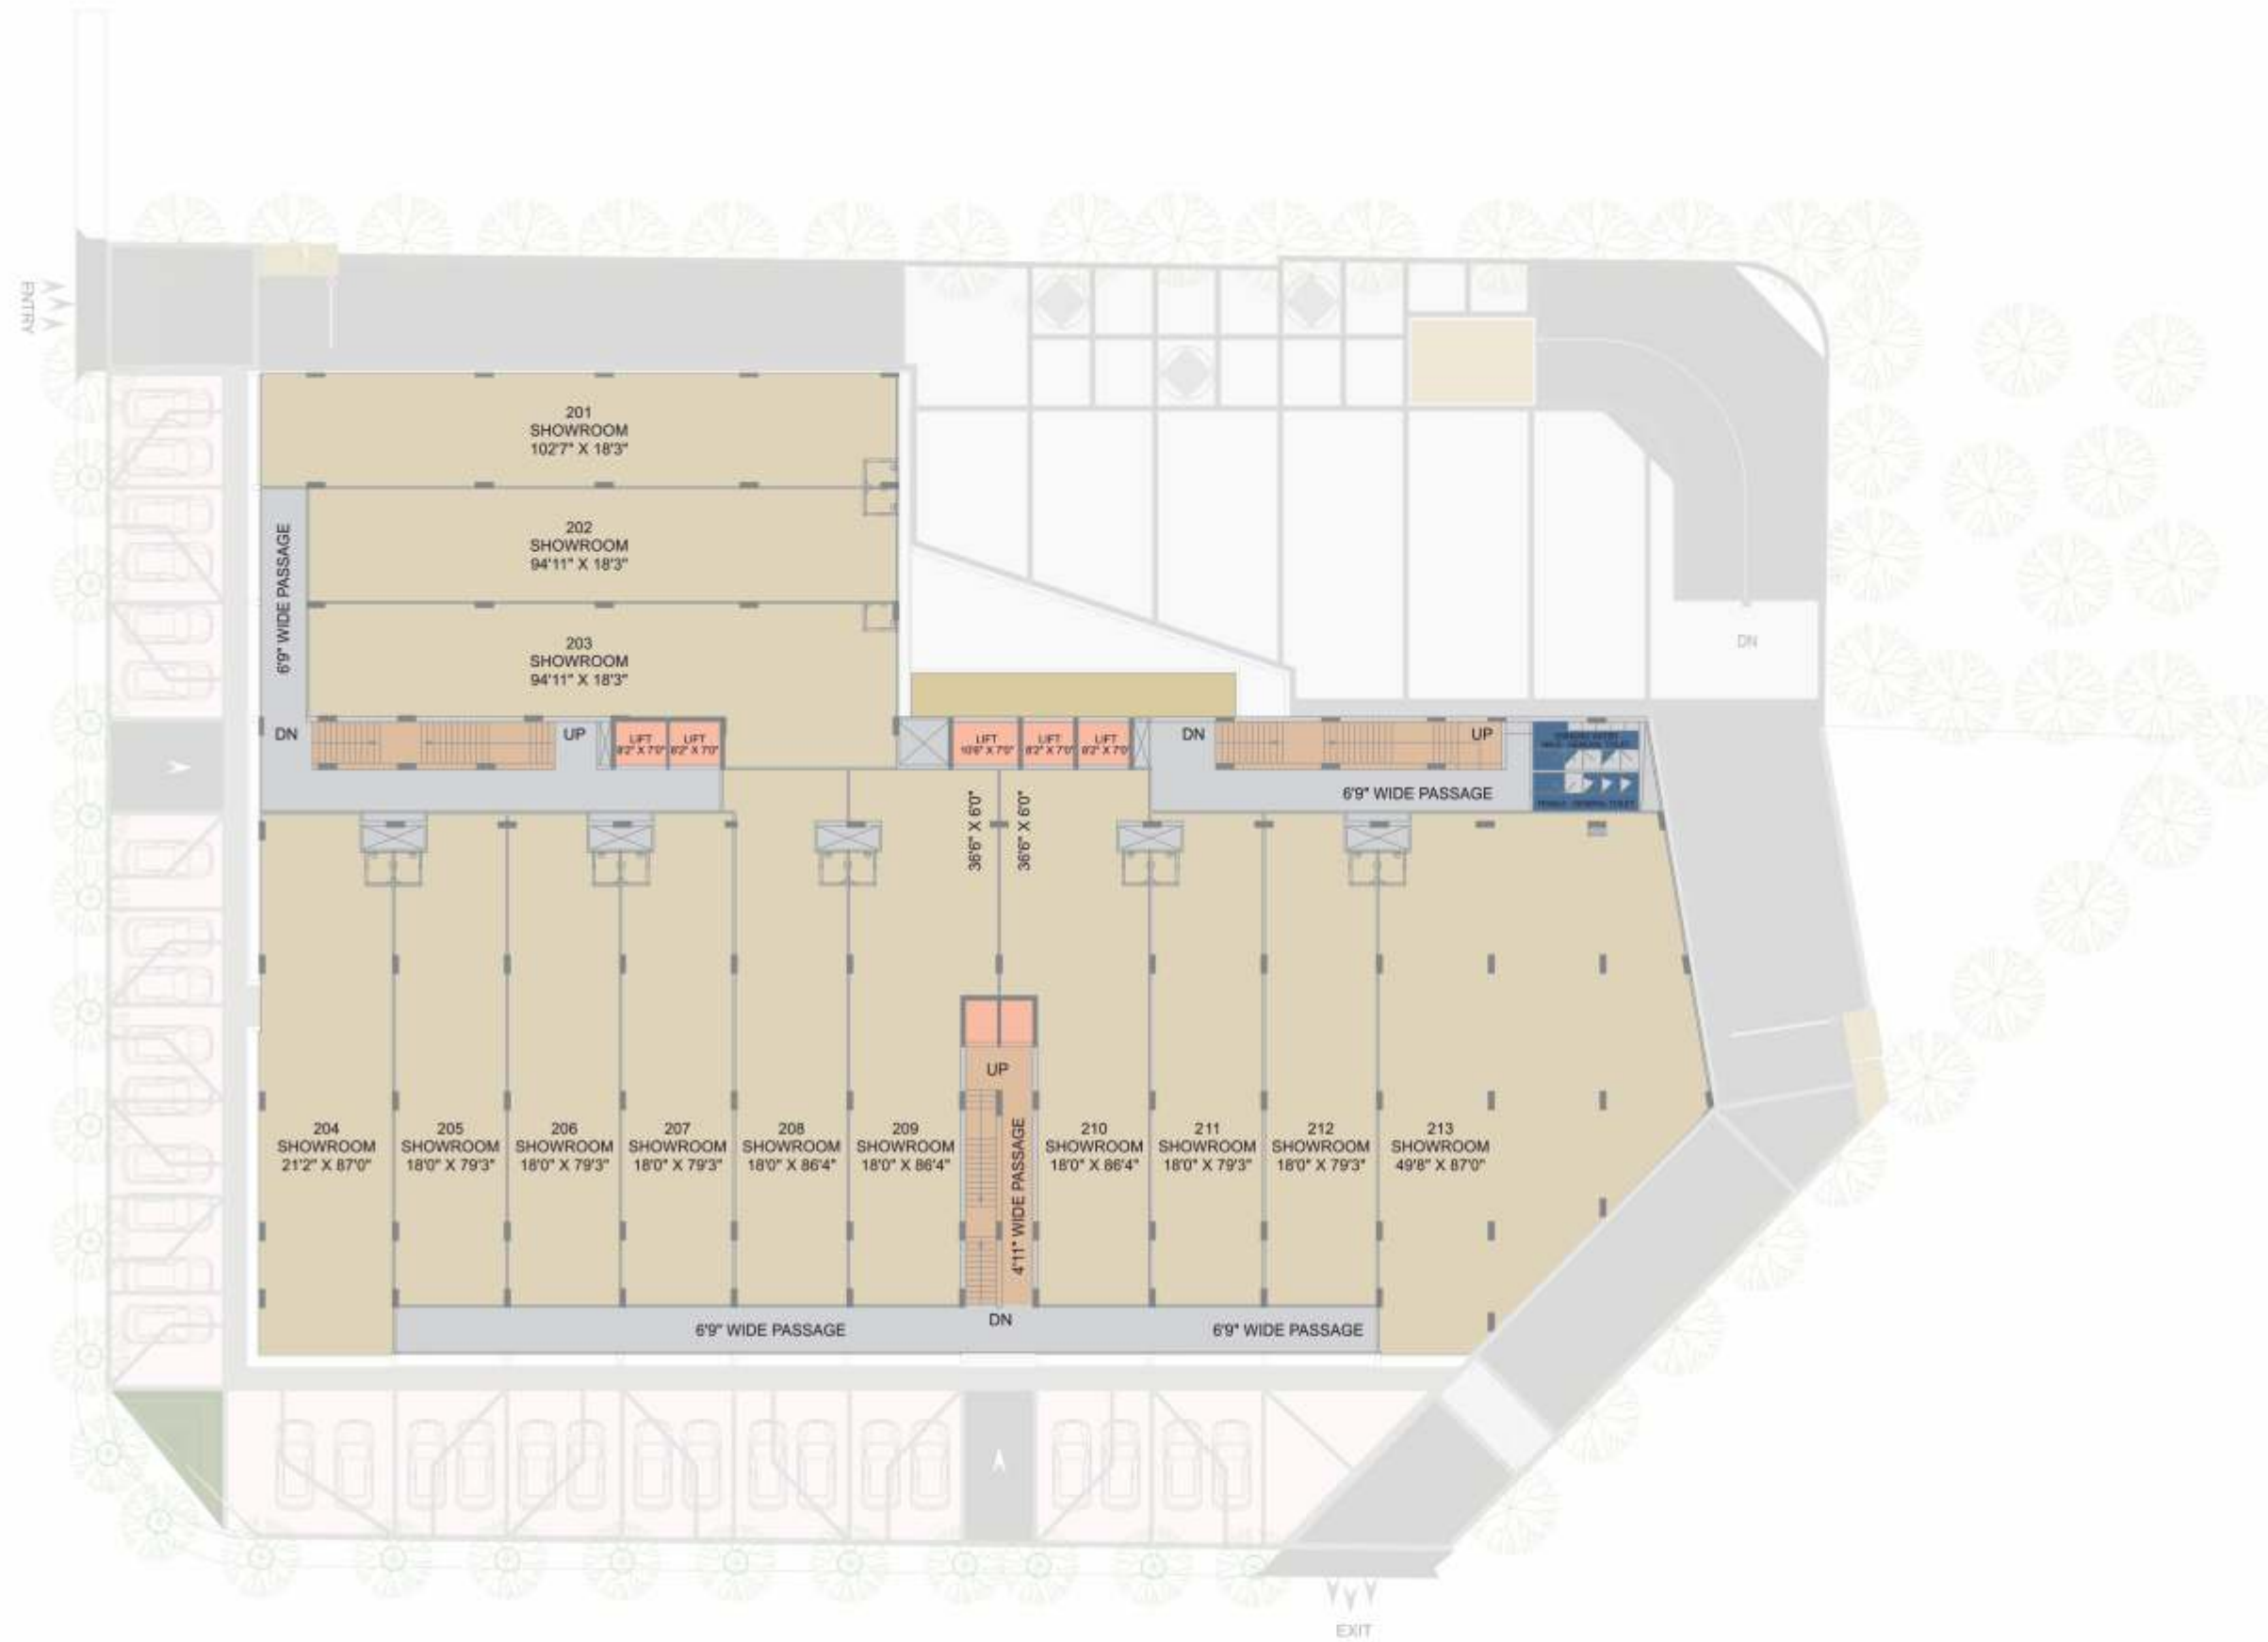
ENTRY

201
SHOWROOM
102'7" X 18'3"

202
SHOWROOM
94'11" X 18'3"

203
SHOWROOM
94'11" X 18'3"

6'9" WIDE PASSAGE

DN

UP

LIFT 8'2" X 7'0"

LIFT 8'2" X 7'0"

LIFT 10'6" X 7'0"

LIFT 8'2" X 7'0"

LIFT 8'2" X 7'0"

DN

UP

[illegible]

6'9" WIDE PASSAGE

DN

36'6" X 6'0"

36'6" X 6'0"

UP

204
SHOWROOM
21'2" X 87'0"

205
SHOWROOM
18'0" X 79'3"

206
SHOWROOM
18'0" X 79'3"

207
SHOWROOM
18'0" X 79'3"

208
SHOWROOM
18'0" X 86'4"

209
SHOWROOM
18'0" X 86'4"

4'11" WIDE PASSAGE

210
SHOWROOM
18'0" X 86'4"

211
SHOWROOM
18'0" X 79'3"

212
SHOWROOM
18'0" X 79'3"

213
SHOWROOM
49'8" X 87'0"

6'9" WIDE PASSAGE

DN

6'9" WIDE PASSAGE

EXIT